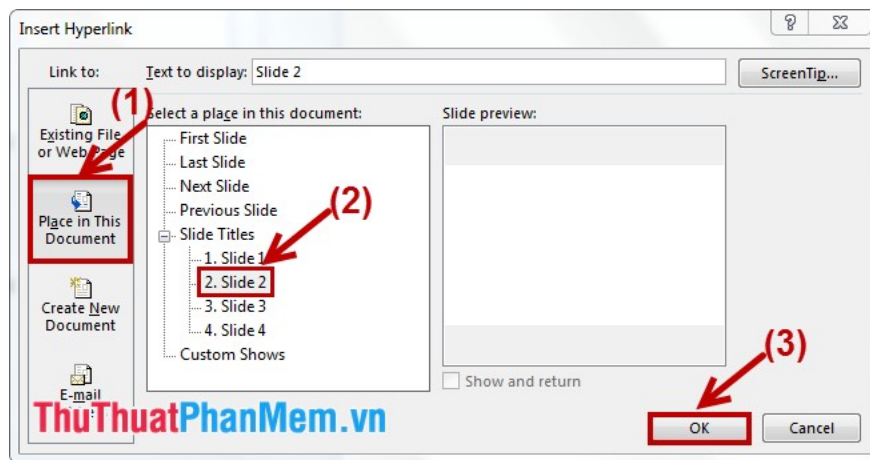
Insert Hyperlink

?

Link to:

Text to display: Slide 2

ScreenTip...

Existing File or Web Page

(1)

Place in This Document

Create New Document

E-mail

Select a place in this document:

First Slide
Last Slide
Next Slide
Previous Slide
Slide Titles
1. Slide 1
2. Slide 2
3. Slide 3
4. Slide 4
Custom Shows

(2)

Slide preview:

Show and return

(3)

OK

Cancel

ThuThuatPhanMem.vn